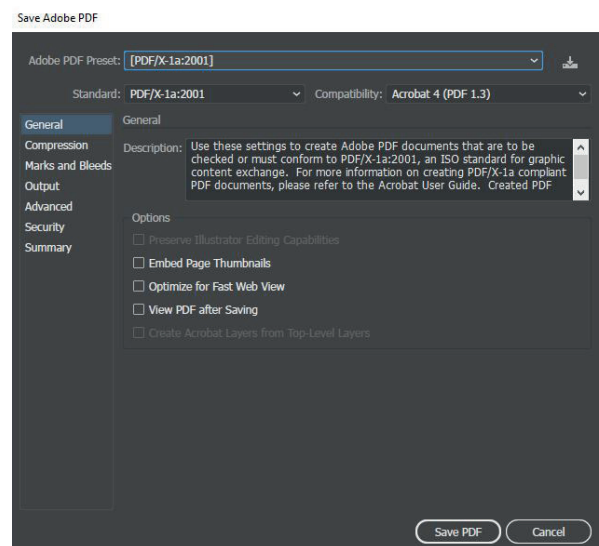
Save Adobe PDF

Adobe PDF Preset: [PDF/X-1a:2001]

Standard: PDF/X-1a:2001

Compatibility: Acrobat 4 (PDF 1.3)

General
Compression
Marks and Bleeds
Output
Advanced
Security
Summary

General

Description: Use these settings to create Adobe PDF documents that are to be checked or must conform to PDF/X-1a:2001, an ISO standard for graphic content exchange. For more information on creating PDF/X-1a compliant PDF documents, please refer to the Acrobat User Guide. Created PDF

Options

Preserve Illustrator Editing Capabilities

Embed Page Thumbnails

Optimize for Fast Web View

View PDF after Saving

Create Acrobat Layers from Top-Level Layers

Save PDF

Cancel